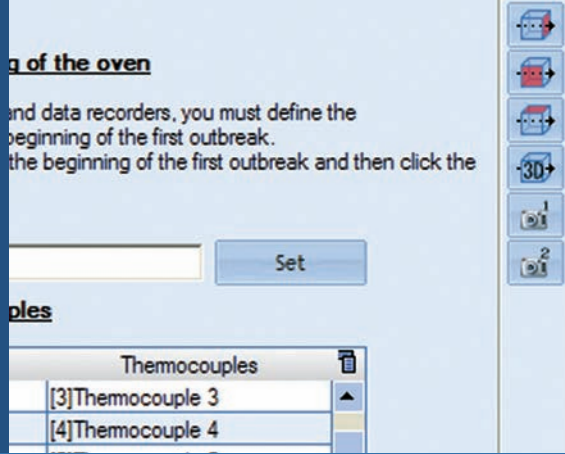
g of the oven

nd data recorders, you must define the beginning of the first outbreak. the beginning of the first outbreak and then click the

Set

ples

| Thermocouples |
|---|
| [3]Thermocouple 3 |
| [4]Thermocouple 4 |

3D
1
2